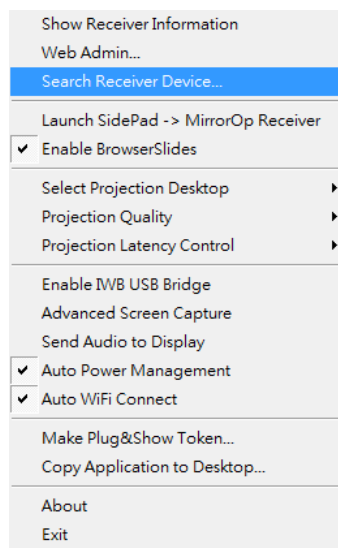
Show Receiver Information
Web Admin...
Search Receiver Device...

Launch SidePad -> MirrorOp Receiver
✔ Enable BrowserSlides

Select Projection Desktop
Projection Quality
Projection Latency Control

Enable IWB USB Bridge
Advanced Screen Capture
Send Audio to Display
✔ Auto Power Management
✔ Auto WiFi Connect

Make Plug&Show Token...
Copy Application to Desktop...

About
Exit